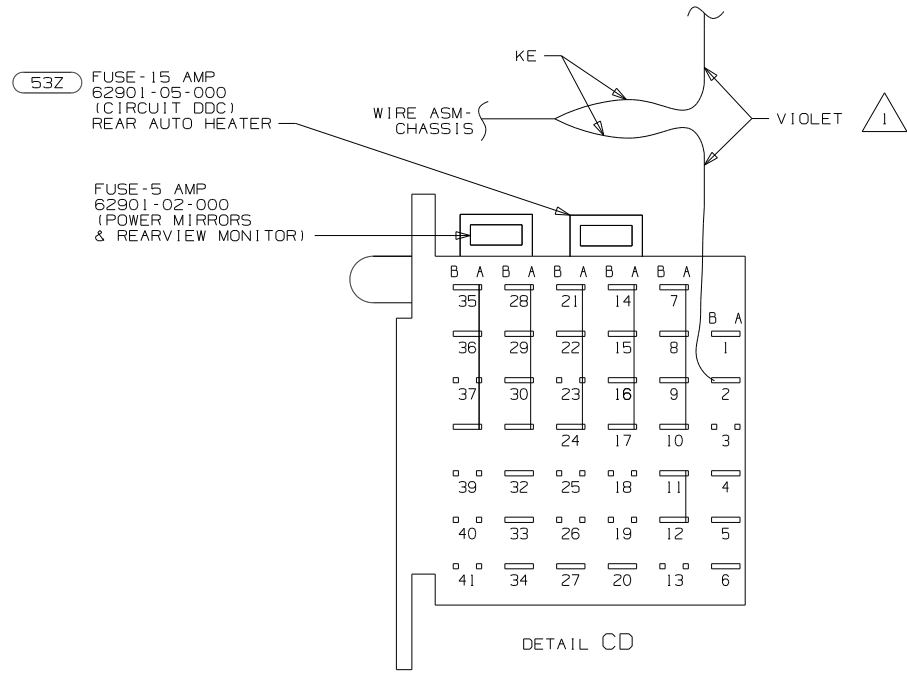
53Z FUSE-15 AMP
62901-05-000
(CIRCUIT DDC)
REAR AUTO HEATER

KE

WIRE ASM-
CHASSIS

VIOLET 1

FUSE-5 AMP
62901-02-000
(POWER MIRRORS
& REARVIEW MONITOR)

B A B A B A B A B A
35 28 21 14 7
B A
36 29 22 15 8 1
37 30 23 16 9 2
24 17 10 3
39 32 25 18 11 4
40 33 26 19 12 5
41 34 27 20 13 6

DETAIL CD